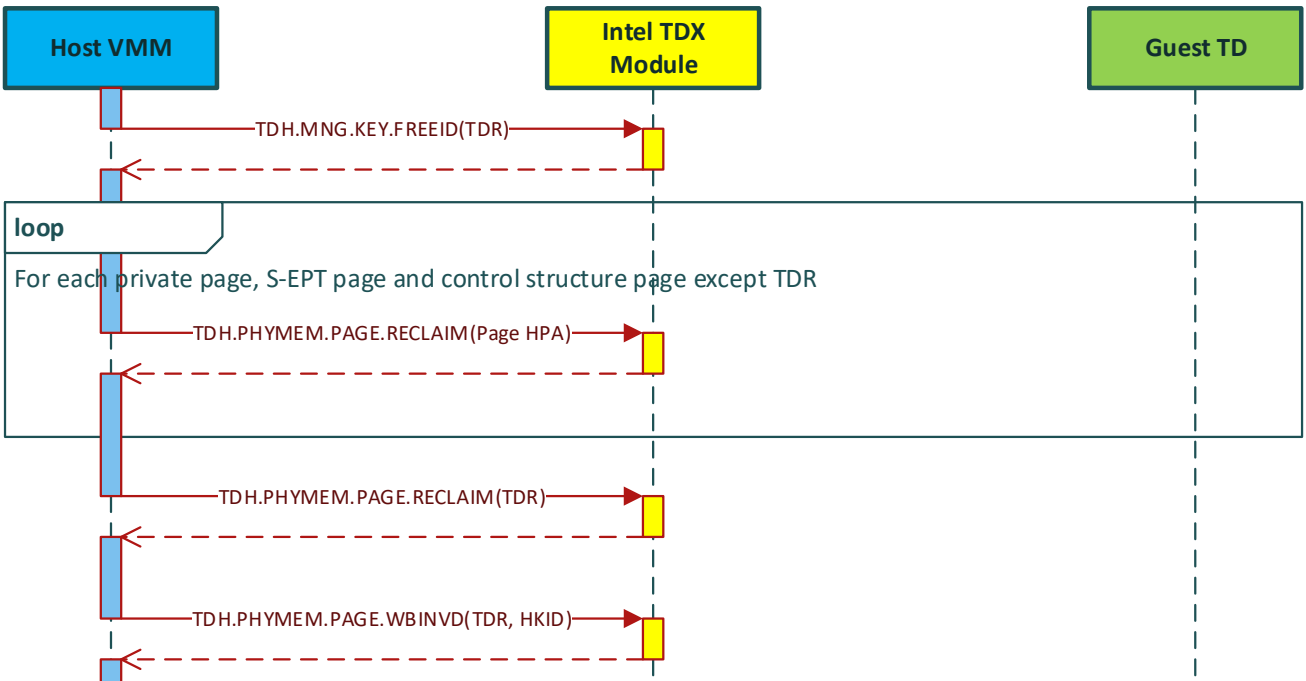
Host VMM

Intel TDX Module

Guest TD

TDH.MNG.KEY.FREEID(TDR)

loop

For each private page, S-EPT page and control structure page except TDR

TDH.PHYMEM.PAGE.RECLAIM(Page HPA)

TDH.PHYMEM.PAGE.RECLAIM(TDR)

TDH.PHYMEM.PAGE.WBINVD(TDR, HKID)